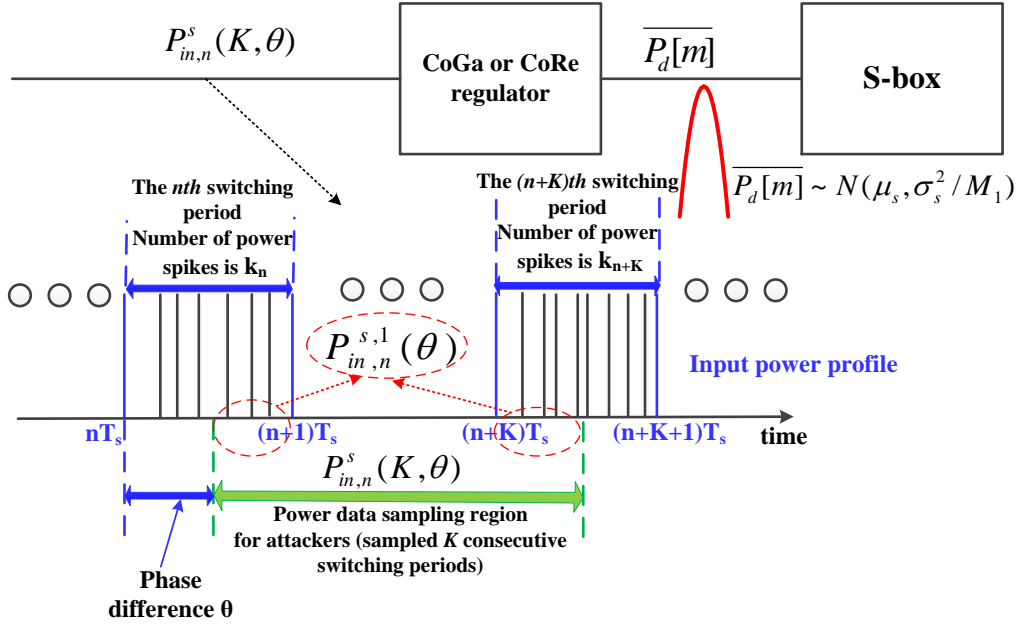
$P^{s}_{in,n}(K,\theta)$

CoGa or CoRe regulator

$\overline{P_d[m]}$

S-box

$\overline{P_d[m]} \sim N(\mu_s, \sigma_s^2 / M_1)$

The *nth* switching period
Number of power spikes is $\mathbf{k_n}$

The *(n+K)th* switching period
Number of power spikes is $\mathbf{k_{n+K}}$

$P^{s,1}_{in,n}(\theta)$

Input power profile

$\mathbf{nT_s}$

$\mathbf{(n+1)T_s}$

$\mathbf{(n+K)T_s}$

$\mathbf{(n+K+1)T_s}$

time

$P^{s}_{in,n}(K,\theta)$

Power data sampling region for attackers (sampled *K* consecutive switching periods)

Phase difference θ